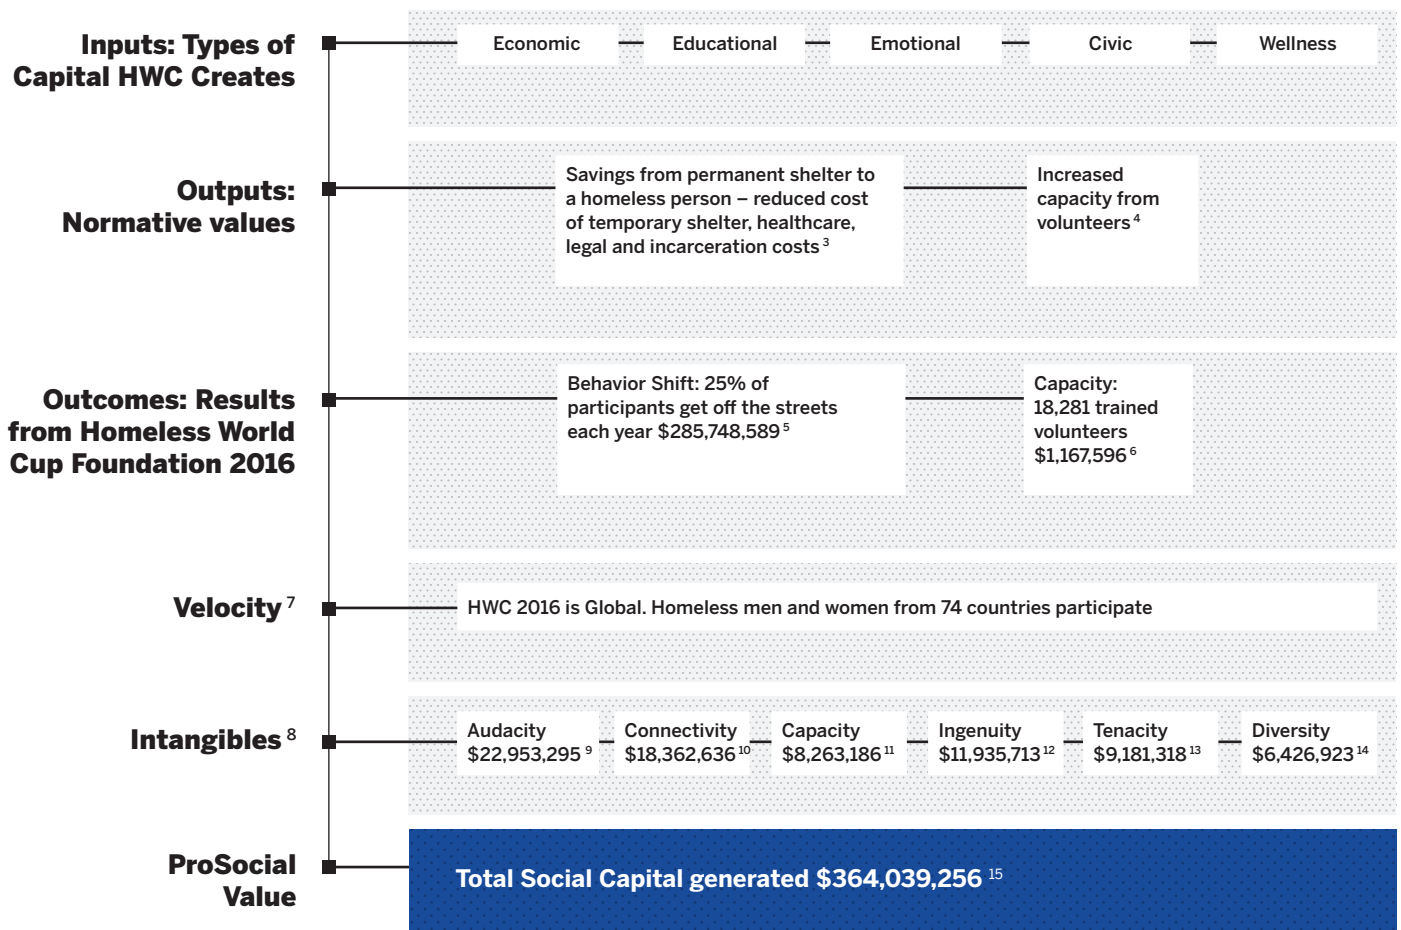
Inputs: Types of Capital HWC Creates

Economic

Educational

Emotional

Civic

Wellness

Outputs: Normative values

Savings from permanent shelter to a homeless person – reduced cost of temporary shelter, healthcare, legal and incarceration costs $^3$

Increased capacity from volunteers $^4$

Outcomes: Results from Homeless World Cup Foundation 2016

Behavior Shift: 25% of participants get off the streets each year $285,748,589 $^5$

Capacity: 18,281 trained volunteers $1,167,596 $^6$

Velocity $^7$

HWC 2016 is Global. Homeless men and women from 74 countries participate

Intangibles $^8$

Audacity $22,953,295 $^9$

Connectivity $18,362,636 $^{10}$

Capacity $8,263,186 $^{11}$

Ingenuity $11,935,713 $^{12}$

Tenacity $9,181,318 $^{13}$

Diversity $6,426,923 $^{14}$

ProSocial Value

Total Social Capital generated $364,039,256 $^{15}$